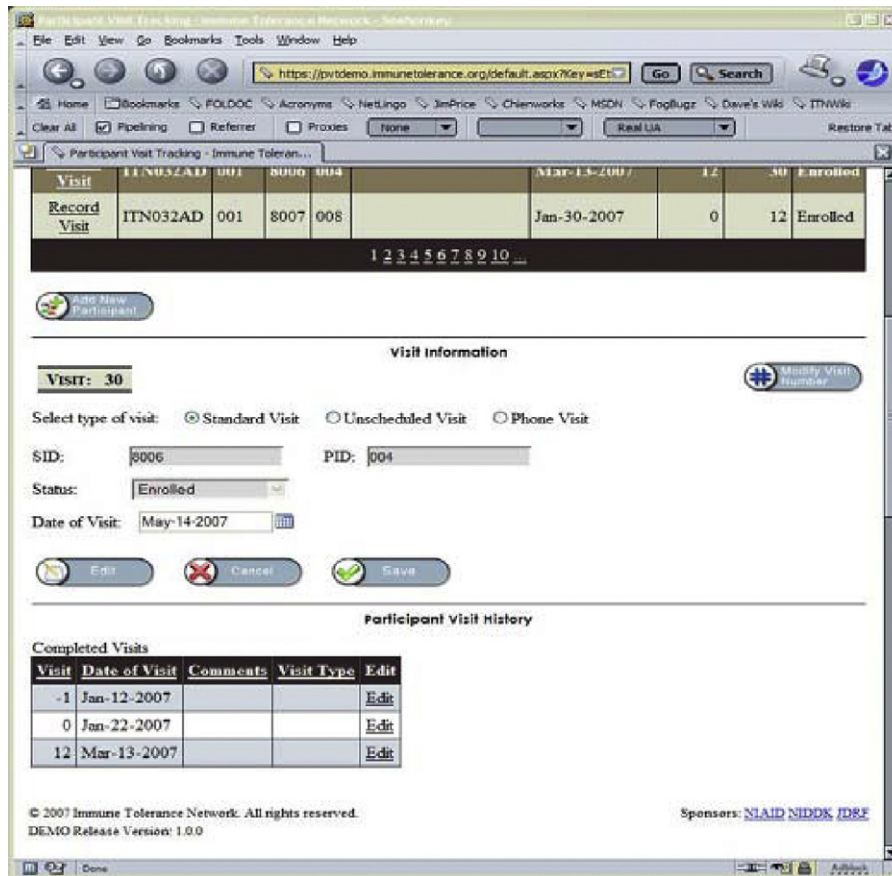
Participant Visit Tracking - Immune Tolerance Network - SeaMonkey

File Edit View Go Bookmarks Tools Window Help

https://pvtdemo.immunetolerance.org/default.aspx?Key=sEt

Go Search

Home Bookmarks FOLDOC Acronyms NetLingo JimPrice Chierworks MSDN FogBugz Dave's Wiki ITNWiki

Clear All Pipelining Referrer Proxies None Real UA Restore Tat

Participant Visit Tracking - Immune Toleran...

| Visit | ITN032AD | 001 | 8006 | 004 | | Mar-13-2007 | 12 | 30 | Enrolled |
|---|---|---|---|---|---|---|---|---|---|
| Record Visit | ITN032AD | 001 | 8007 | 008 | | Jan-30-2007 | 0 | 12 | Enrolled |

1 2 3 4 5 6 7 8 9 10 ...

Add New Participant

Visit Information

VISIT: 30

Modify Visit Number

Select type of visit: Standard Visit Unscheduled Visit Phone Visit

SID: 8006 PID: 004

Status: Enrolled

Date of Visit: May-14-2007

Edit Cancel Save

Participant Visit History

Completed Visits

| Visit | Date of Visit | Comments | Visit Type | Edit |
|---|---|---|---|---|
| -1 | Jan-12-2007 | | | Edit |
| 0 | Jan-22-2007 | | | Edit |
| 12 | Mar-13-2007 | | | Edit |

© 2007 Immune Tolerance Network. All rights reserved.
DEMO Release Version: 1.0.0

Sponsors: NIAID NIDDK JDRF

Done

Adblock